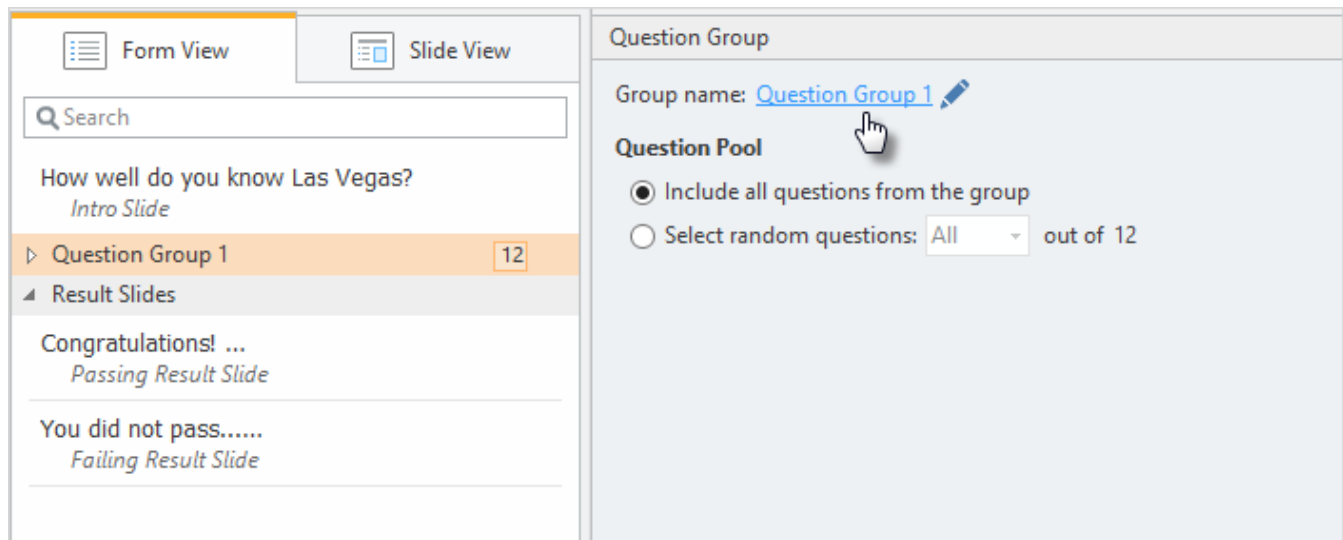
Form View
Slide View

Search

How well do you know Las Vegas?
Intro Slide

Question Group 1 12

Result Slides

Congratulations! ...
Passing Result Slide

You did not pass......
Failing Result Slide

Question Group

Group name: Question Group 1

Question Pool

Include all questions from the group

Select random questions: All out of 12